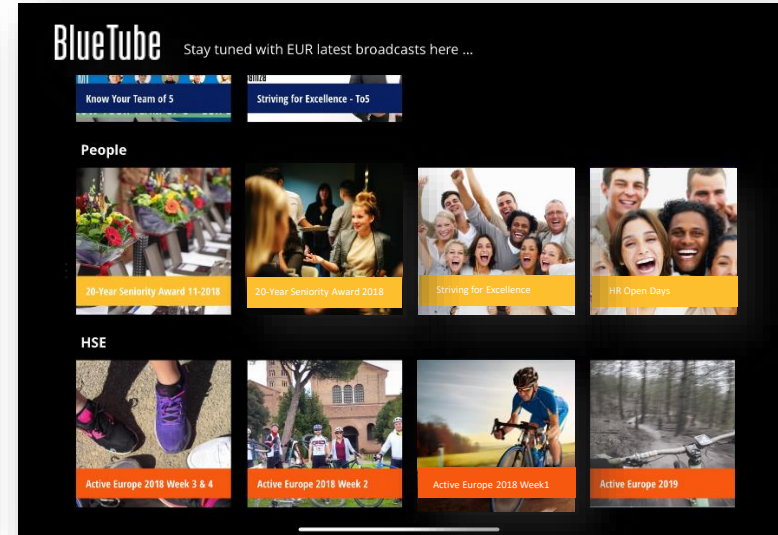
BlueTube Stay tuned with EUR latest broadcasts here ...

Know Your Team of 5

Striving for Excellence - To5

People

20-Year Seniority Award 11-2018

20-Year Seniority Award 2018

Striving for Excellence

HR Open Days

HSE

Active Europe 2018 Week 3 & 4

Active Europe 2018 Week 2

Active Europe 2018 Week1

Active Europe 2019